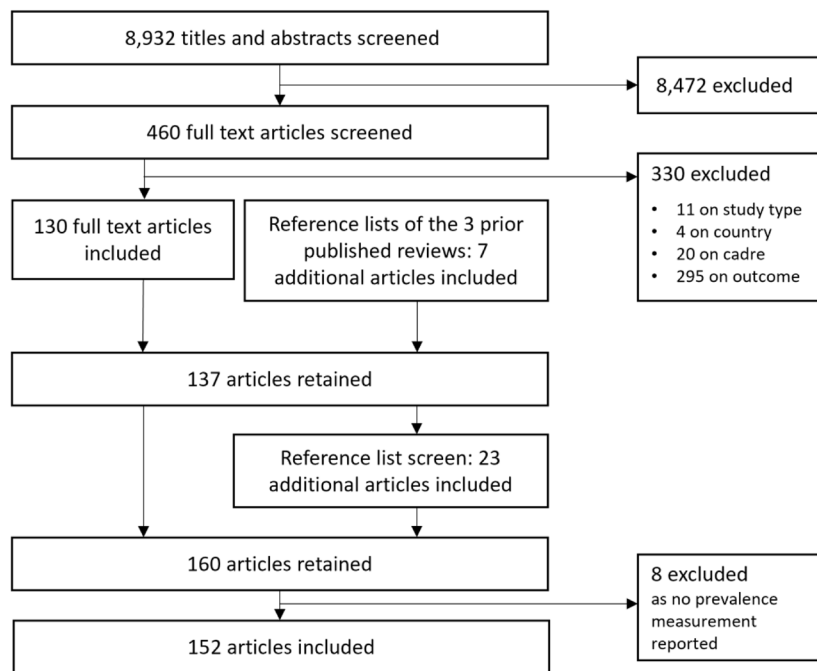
8,932 titles and abstracts screened

8,472 excluded

460 full text articles screened

330 excluded

- 11 on study type
- 4 on country
- 20 on cadre
- 295 on outcome

130 full text articles included

Reference lists of the 3 prior published reviews: 7 additional articles included

137 articles retained

Reference list screen: 23 additional articles included

160 articles retained

8 excluded
as no prevalence measurement reported

152 articles included